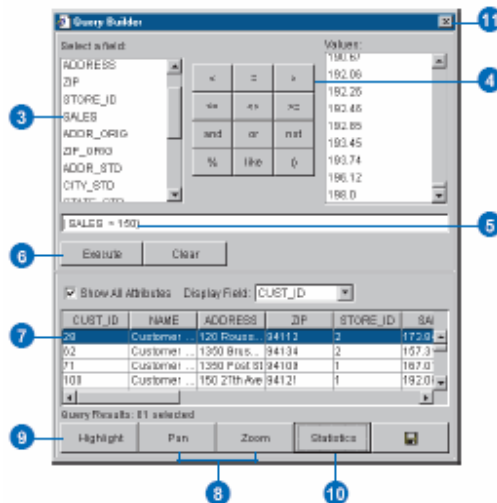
Query Builder

Select a field:

ADDRESS
ZIP
STORE_ID
SALES
ADDR_ORIG
ZIP_ORIG
ADDR_STD
CITY_STD
STATE_STD

| < | = | > |
|---|---|---|
| <= | <> | >= |
| and | or | not |
| % | like | () |

Values:

190.67
192.06
192.26
192.46
192.85
193.45
193.74
196.12
198.0

[SALES] > 150

Execute Clear

Show All Attributes Display Field: CUST_ID

| CUST_ID | NAME | ADDRESS | ZIP | STORE_ID | SAI |
|---|---|---|---|---|---|
| 28 | Customer ... | 120 Rousso... | 94113 | 2 | 172.0 |
| 62 | Customer ... | 1350 Brus... | 94134 | 2 | 157.3 |
| 71 | Customer ... | 1350 Post St | 94109 | 1 | 167.0 |
| 108 | Customer ... | 150 27th Ave | 94121 | 1 | 192.0 |

Query Results: 81 selected

Highlight Pan Zoom Statistics

3 4 5 6 7 8 9 10 11